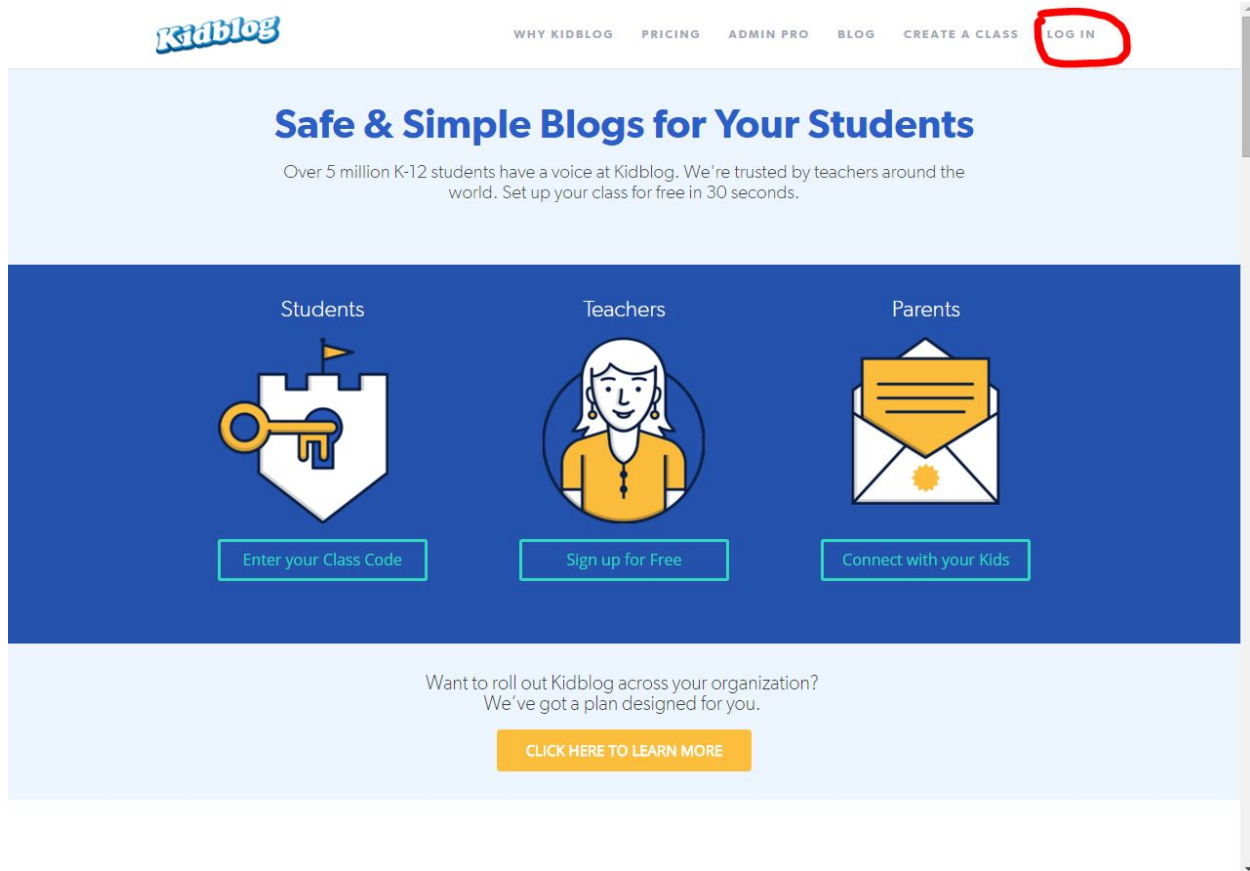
Kidblog

WHY KIDBLOG PRICING ADMIN PRO BLOG CREATE A CLASS LOG IN

Safe & Simple Blogs for Your Students

Over 5 million K-12 students have a voice at Kidblog. We're trusted by teachers around the world. Set up your class for free in 30 seconds.

Students

Enter your Class Code

Teachers

Sign up for Free

Parents

Connect with your Kids

Want to roll out Kidblog across your organization?
We've got a plan designed for you.

CLICK HERE TO LEARN MORE